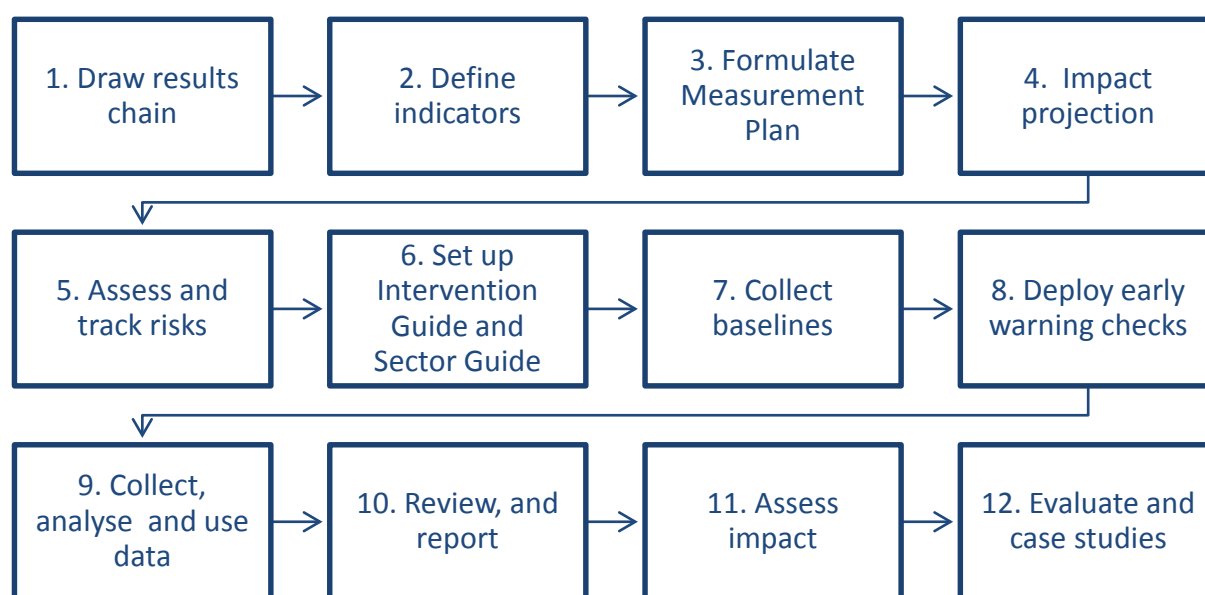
1. Draw results chain

2. Define indicators

3. Formulate Measurement Plan

4. Impact projection

5. Assess and track risks

6. Set up Intervention Guide and Sector Guide

7. Collect baselines

8. Deploy early warning checks

9. Collect, analyse and use data

10. Review, and report

11. Assess impact

12. Evaluate and case studies